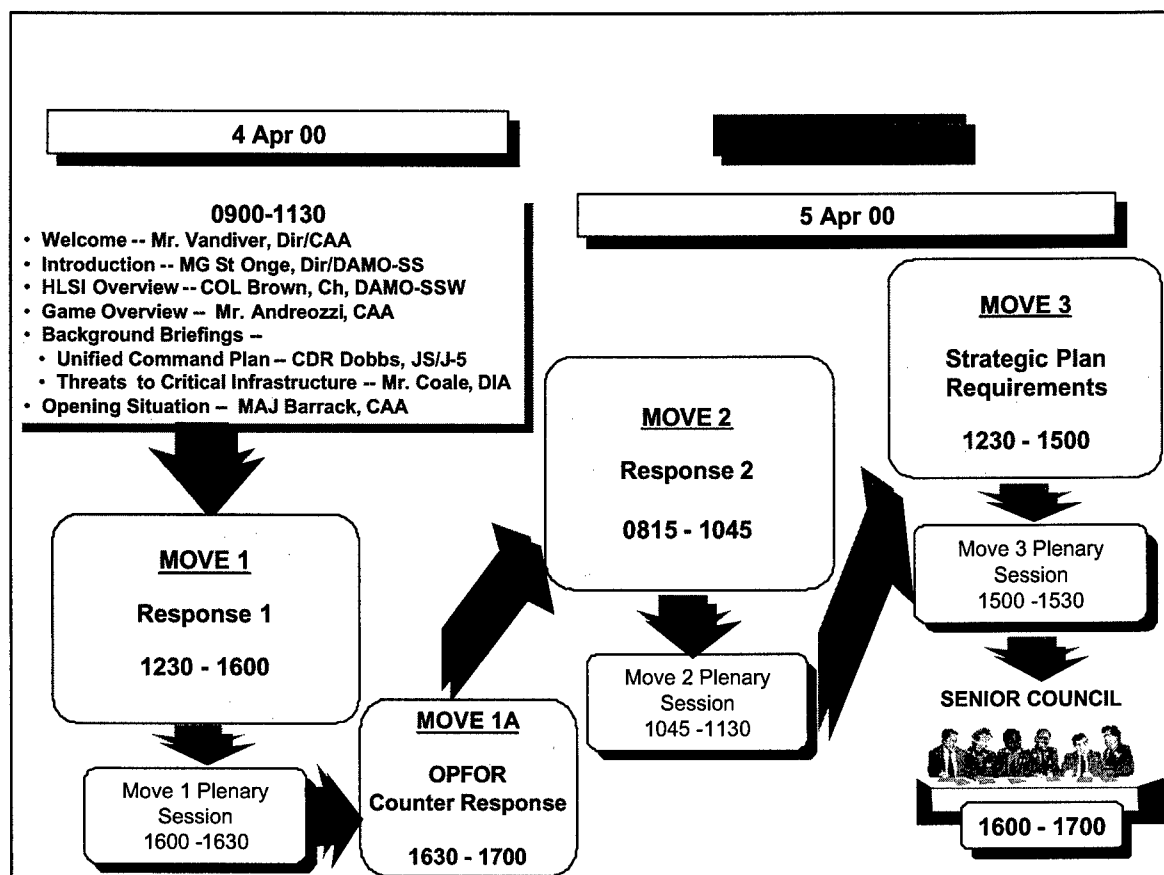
4 Apr 00

0900-1130
• Welcome -- Mr. Vandiver, Dir/CAA
• Introduction -- MG St Onge, Dir/DAMO-SS
• HLSI Overview -- COL Brown, Ch, DAMO-SSW
• Game Overview -- Mr. Andreozzi, CAA
• Background Briefings --
• Unified Command Plan -- CDR Dobbs, JS/J-5
• Threats to Critical Infrastructure -- Mr. Coale, DIA
• Opening Situation -- MAJ Barrack, CAA

MOVE 1
Response 1
1230 - 1600

Move 1 Plenary Session
1600 -1630

MOVE 1A
OPFOR Counter Response
1630 - 1700

5 Apr 00

MOVE 2
Response 2
0815 - 1045

Move 2 Plenary Session
1045 -1130

MOVE 3
Strategic Plan Requirements
1230 - 1500

Move 3 Plenary Session
1500 -1530

SENIOR COUNCIL
1600 - 1700